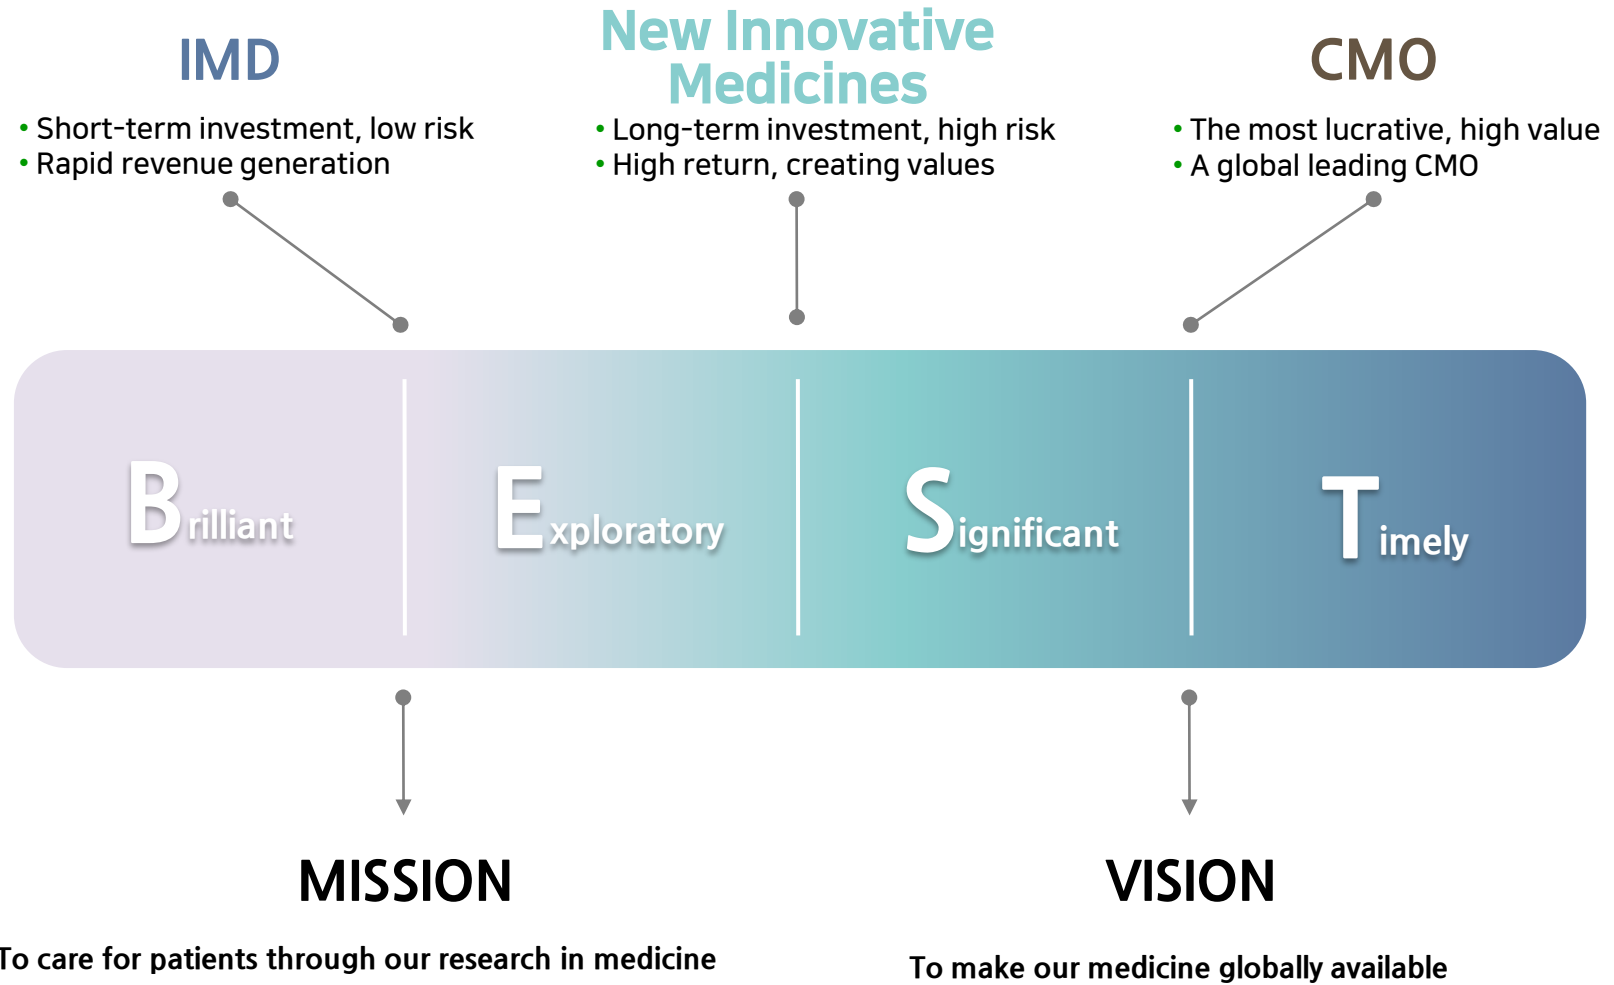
IMD

• Short-term investment, low risk
• Rapid revenue generation

New Innovative Medicines

• Long-term investment, high risk
• High return, creating values

CMO

• The most lucrative, high value
• A global leading CMO

Brilliant

Exploratory

Significant

Timely

MISSION

To care for patients through our research in medicine

VISION

To make our medicine globally available